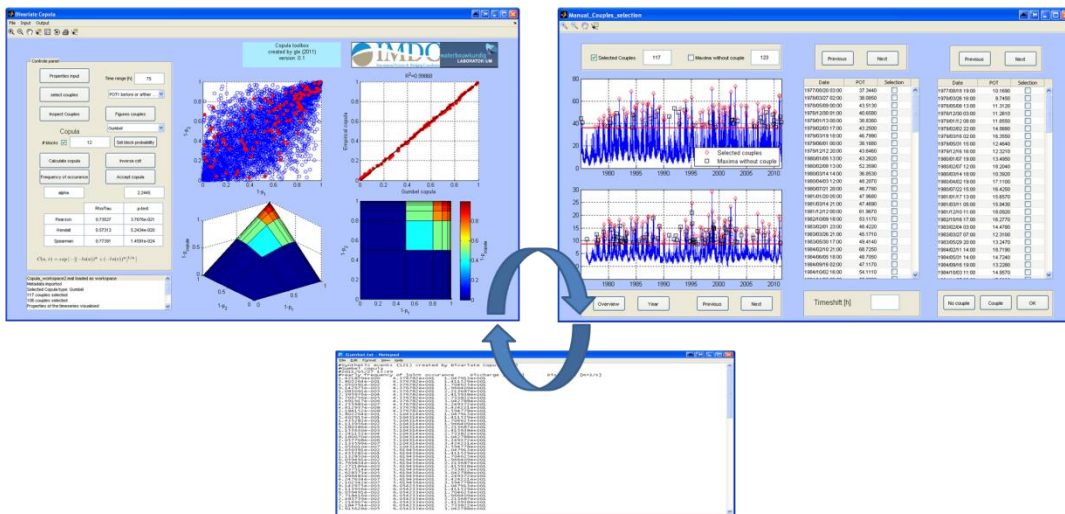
Bivariate Copula

File Input Output

Copula toolbox
created by gle (2011)
version: 0.1

IMDC
waterbouwkundig LABORATORIUM

Controle panel

Properties input

Time range [h] 75

select couples

POT1 before or after

Inspect Couples

Figures couples

Copula

Gumbel

# blocks 12

Set block probability

Calculate copula

Inverse cdf

Frequency of occurrence

Accept copula

alpha 2.2445

| | Rho/Tau | p-test |
|---|---|---|
| Pearson | 0.75027 | 3.7676e-021 |
| Kendall | 0.57313 | 5.2434e-020 |
| Spearman | 0.77391 | 1.4591e-024 |

$C(u,v) = \exp(-[(-\ln(u))^\alpha + (-\ln(v))^\alpha]^{1/\alpha})$

Copula_workspace2.mat loaded as workspace
Metadata imported
Selected CopulaType: Gumbel
117 couples selected
106 couples selected
Properties of the timeseries visualised

$R^2 = 0.99902$

Empirical copula

Gumbel copula

$1-p_1$

$1-p_2$

$f_{Gumbel}$

Manual_Couples_selection

Selected Couples 117

Maxima without couple 120

Previous

Next

Previous

Next

Selected couples

Maxima without couple

| Date | POT | Selection |
|---|---|---|
| 1977/08/20 03:00 | 37.3440 | |
| 1978/03/27 02:00 | 38.0850 | |
| 1978/05/08 05:00 | 43.5130 | |
| 1978/11/20 01:00 | 40.6590 | |
| 1979/01/13 00:00 | 38.8380 | |
| 1979/02/03 17:00 | 43.2500 | |
| 1979/03/18 16:00 | 46.7990 | |
| 1979/06/01 00:00 | 36.1880 | |
| 1979/12/12 20:00 | 43.6460 | |
| 1980/01/05 13:00 | 43.2820 | |
| 1980/02/09 13:00 | 52.2890 | |
| 1980/03/14 14:00 | 36.8530 | |
| 1980/04/03 12:00 | 46.2070 | |
| 1980/07/01 20:00 | 46.7780 | |
| 1981/01/20 06:00 | 47.8690 | |
| 1981/03/14 21:00 | 47.4690 | |
| 1981/12/12 09:00 | 61.9970 | |
| 1982/03/09 18:00 | 53.1170 | |
| 1982/03/01 23:00 | 48.4220 | |
| 1983/03/26 21:00 | 45.1710 | |
| 1983/05/30 17:00 | 48.4140 | |
| 1983/12/01 21:00 | 68.7250 | |
| 1984/06/05 18:00 | 48.7050 | |
| 1984/09/16 02:00 | 47.1170 | |
| 1984/10/02 16:00 | 54.1110 | |

| Date | POT | Selection |
|---|---|---|
| 1977/08/18 19:00 | 19.1690 | |
| 1978/03/26 16:00 | 9.7450 | |
| 1978/05/08 13:00 | 11.3120 | |
| 1978/12/20 03:00 | 11.2810 | |
| 1979/01/13 16:00 | 11.9550 | |
| 1979/02/02 22:00 | 14.8880 | |
| 1979/03/18 02:00 | 16.2650 | |
| 1979/05/31 15:00 | 12.4640 | |
| 1979/12/16 16:00 | 12.2210 | |
| 1980/01/07 18:00 | 13.4950 | |
| 1980/02/07 12:00 | 16.2040 | |
| 1980/03/14 18:00 | 10.3920 | |
| 1980/04/02 19:00 | 17.1100 | |
| 1980/07/02 15:00 | 16.4250 | |
| 1981/01/17 13:00 | 15.8570 | |
| 1981/03/11 06:00 | 15.8430 | |
| 1981/12/10 11:00 | 19.0020 | |
| 1982/10/16 17:00 | 16.2770 | |
| 1983/02/04 03:00 | 14.4780 | |
| 1983/03/27 07:00 | 12.3100 | |
| 1983/05/29 20:00 | 13.2470 | |
| 1983/12/02 14:00 | 18.7190 | |
| 1984/05/01 14:00 | 14.7240 | |
| 1984/09/15 18:00 | 13.2280 | |
| 1984/10/03 11:00 | 14.8570 | |

Overview

Year

Previous

Next

Timeshift [h]

No couple

Couple

OK

Gumbel.txt - Notepad

File Edit Format View Help